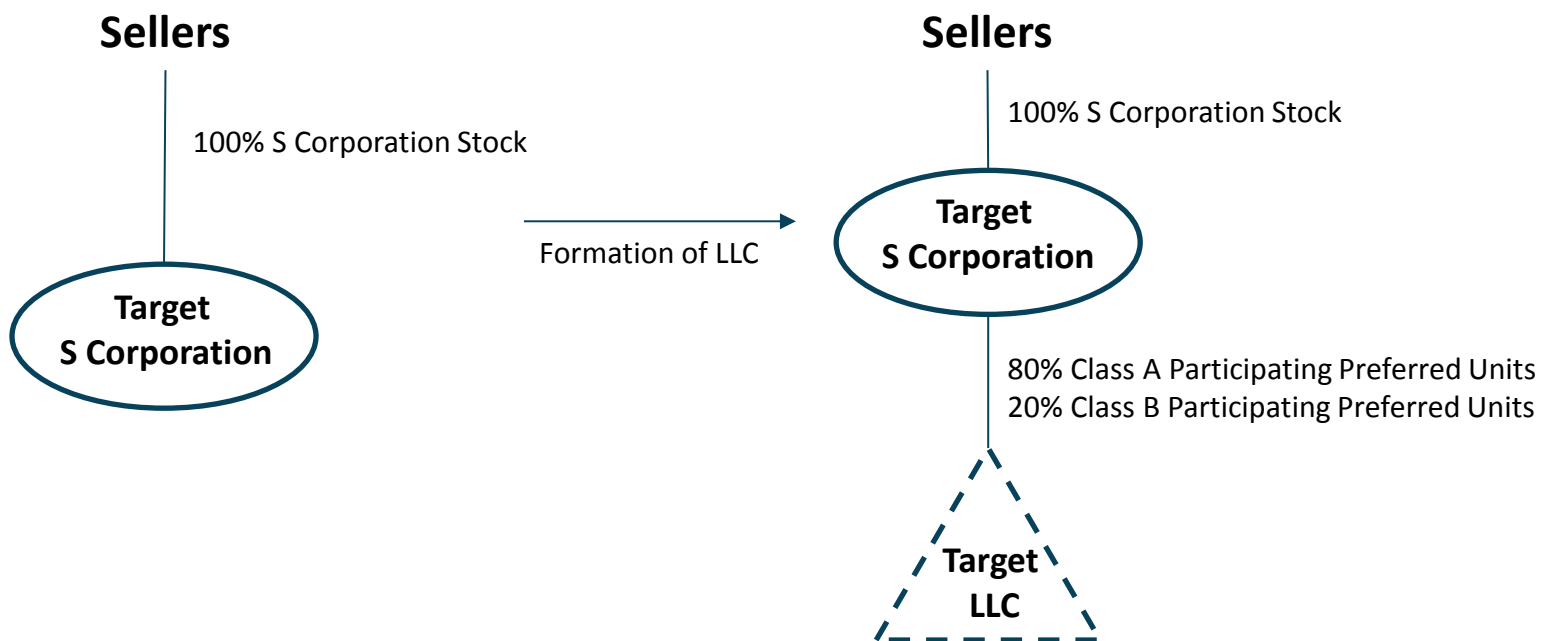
Sellers

100% S Corporation Stock

Target
S Corporation

Formation of LLC

Sellers

100% S Corporation Stock

Target
S Corporation

80% Class A Participating Preferred Units
20% Class B Participating Preferred Units

Target
LLC